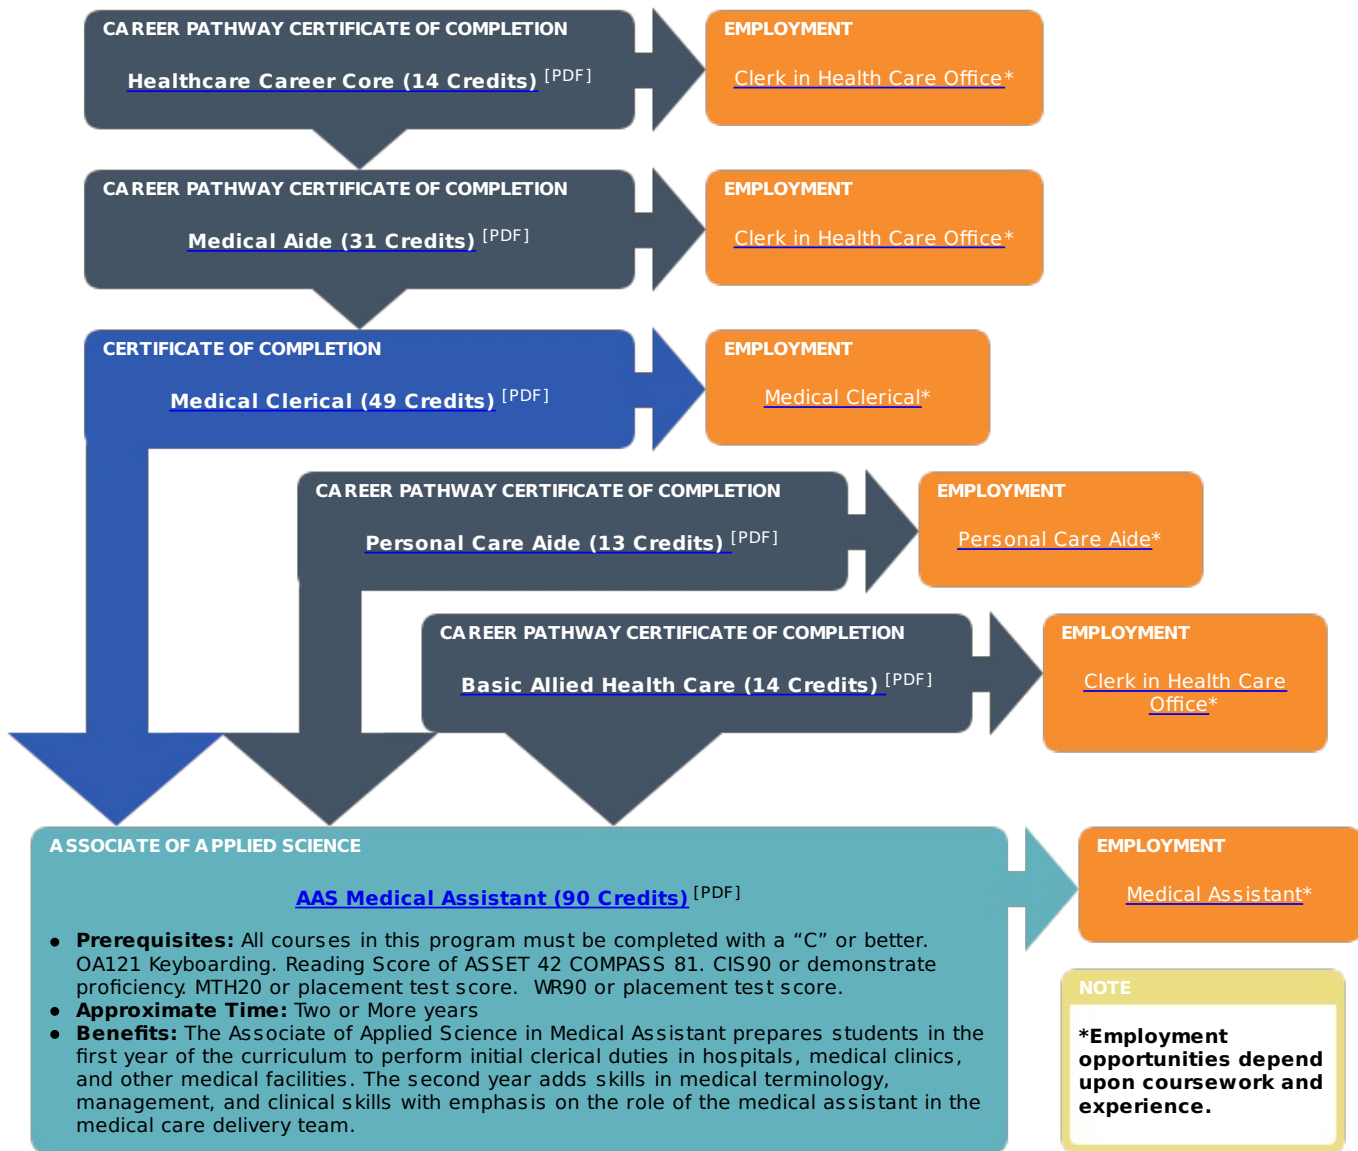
CAREER PATHWAY CERTIFICATE OF COMPLETION

Healthcare Career Core (14 Credits) [PDF]

EMPLOYMENT

Clerk in Health Care Office*

CAREER PATHWAY CERTIFICATE OF COMPLETION

Medical Aide (31 Credits) [PDF]

EMPLOYMENT

Clerk in Health Care Office*

CERTIFICATE OF COMPLETION

Medical Clerical (49 Credits) [PDF]

EMPLOYMENT

Medical Clerical*

CAREER PATHWAY CERTIFICATE OF COMPLETION

Personal Care Aide (13 Credits) [PDF]

EMPLOYMENT

Personal Care Aide*

CAREER PATHWAY CERTIFICATE OF COMPLETION

Basic Allied Health Care (14 Credits) [PDF]

EMPLOYMENT

Clerk in Health Care Office*

ASSOCIATE OF APPLIED SCIENCE

AAS Medical Assistant (90 Credits) [PDF]

- **Prerequisites:** All courses in this program must be completed with a “C” or better. OA121 Keyboarding. Reading Score of ASSET 42 COMPASS 81. CIS90 or demonstrate proficiency. MTH20 or placement test score. WR90 or placement test score.
- **Approximate Time:** Two or More years
- **Benefits:** The Associate of Applied Science in Medical Assistant prepares students in the first year of the curriculum to perform initial clerical duties in hospitals, medical clinics, and other medical facilities. The second year adds skills in medical terminology, management, and clinical skills with emphasis on the role of the medical assistant in the medical care delivery team.

EMPLOYMENT

Medical Assistant*

NOTE

*Employment opportunities depend upon coursework and experience.